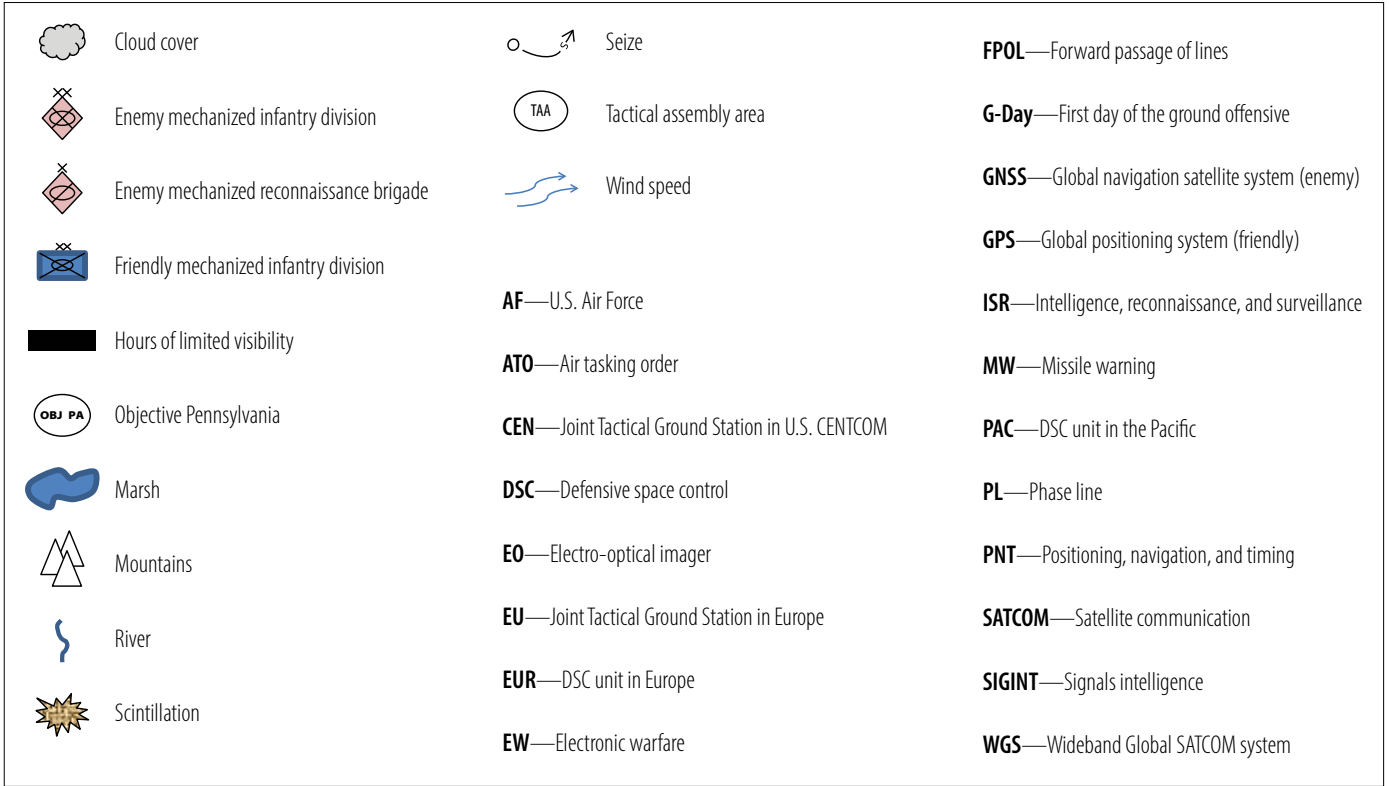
Cloud cover

Enemy mechanized infantry division

Enemy mechanized reconnaissance brigade

Friendly mechanized infantry division

Hours of limited visibility

OBJ PA Objective Pennsylvania

Marsh

Mountains

River

Scintillation

Seize

TAA Tactical assembly area

Wind speed

**AF**—U.S. Air Force

**ATO**—Air tasking order

**CEN**—Joint Tactical Ground Station in U.S. CENTCOM

**DSC**—Defensive space control

**EO**—Electro-optical imager

**EU**—Joint Tactical Ground Station in Europe

**EUR**—DSC unit in Europe

**EW**—Electronic warfare

**FPOL**—Forward passage of lines

**G-Day**—First day of the ground offensive

**GNSS**—Global navigation satellite system (enemy)

**GPS**—Global positioning system (friendly)

**ISR**—Intelligence, reconnaissance, and surveillance

**MW**—Missile warning

**PAC**—DSC unit in the Pacific

**PL**—Phase line

**PNT**—Positioning, navigation, and timing

**SATCOM**—Satellite communication

**SIGINT**—Signals intelligence

**WGS**—Wideband Global SATCOM system